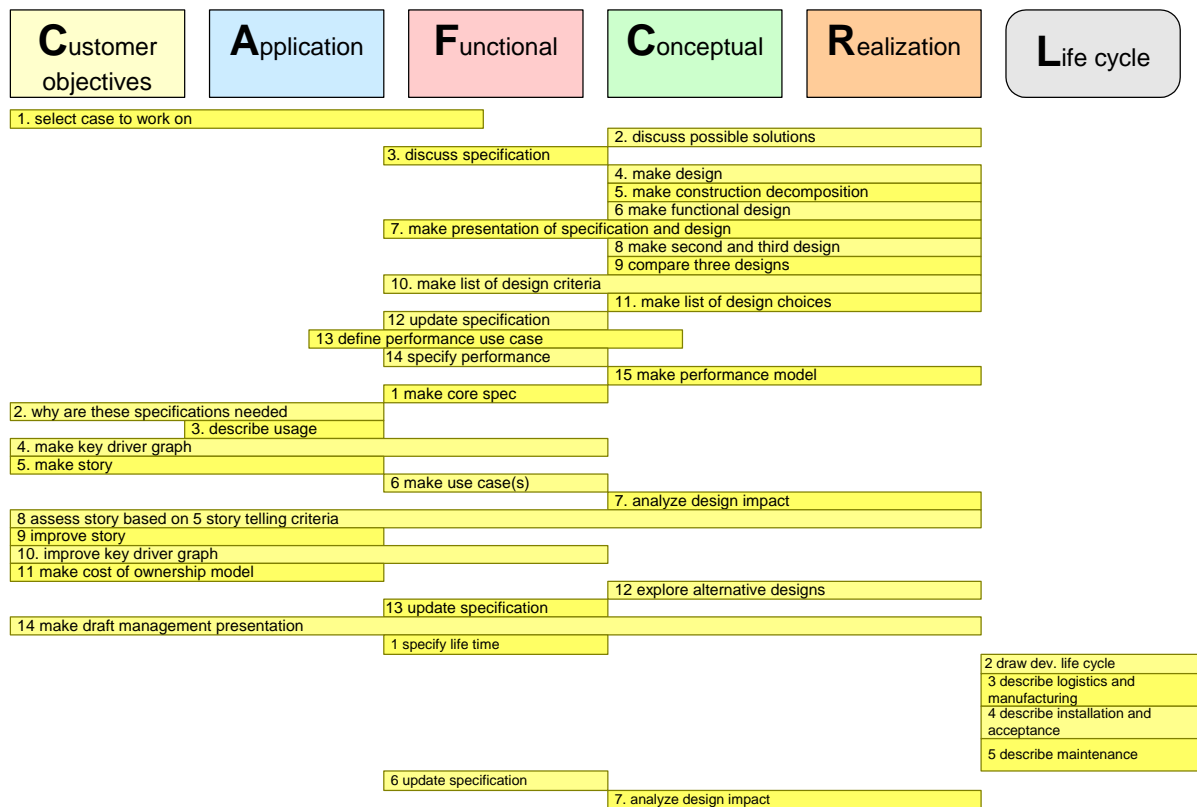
Customer objectives

Application

Functional

Conceptual

Realization

Life cycle

1. select case to work on
2. discuss possible solutions
3. discuss specification
4. make design
5. make construction decomposition
6 make functional design
7. make presentation of specification and design
8 make second and third design
9 compare three designs
10. make list of design criteria
11. make list of design choices
12 update specification
13 define performance use case
14 specify performance
15 make performance model
1 make core spec
2. why are these specifications needed
3. describe usage
4. make key driver graph
5. make story
6 make use case(s)
7. analyze design impact
8 assess story based on 5 story telling criteria
9 improve story
10. improve key driver graph
11 make cost of ownership model
12 explore alternative designs
13 update specification
14 make draft management presentation
1 specify life time
2 draw dev. life cycle
3 describe logistics and manufacturing
4 describe installation and acceptance
5 describe maintenance
6 update specification
7. analyze design impact